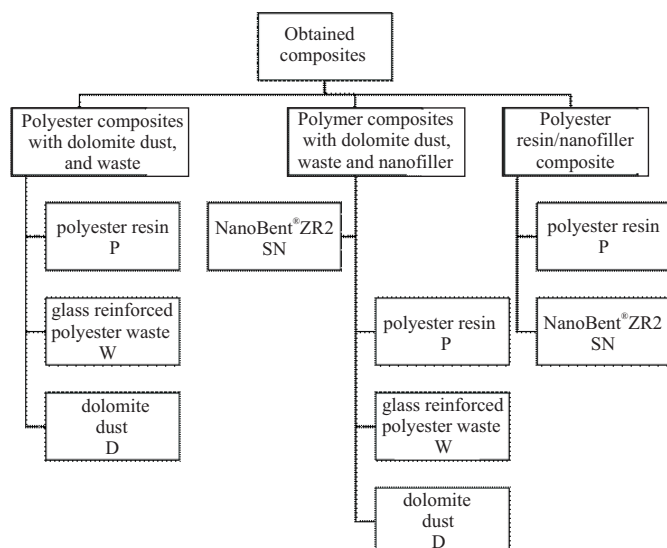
Obtained composites

Polyester composites with dolomite dust, and waste

polyester resin
P

glass reinforced polyester waste
W

dolomite dust
D

Polymer composites with dolomite dust, waste and nanofiller

NanoBent®ZR2
SN

polyester resin
P

glass reinforced polyester waste
W

dolomite dust
D

Polyester resin/nanofiller composite

polyester resin
P

NanoBent®ZR2
SN